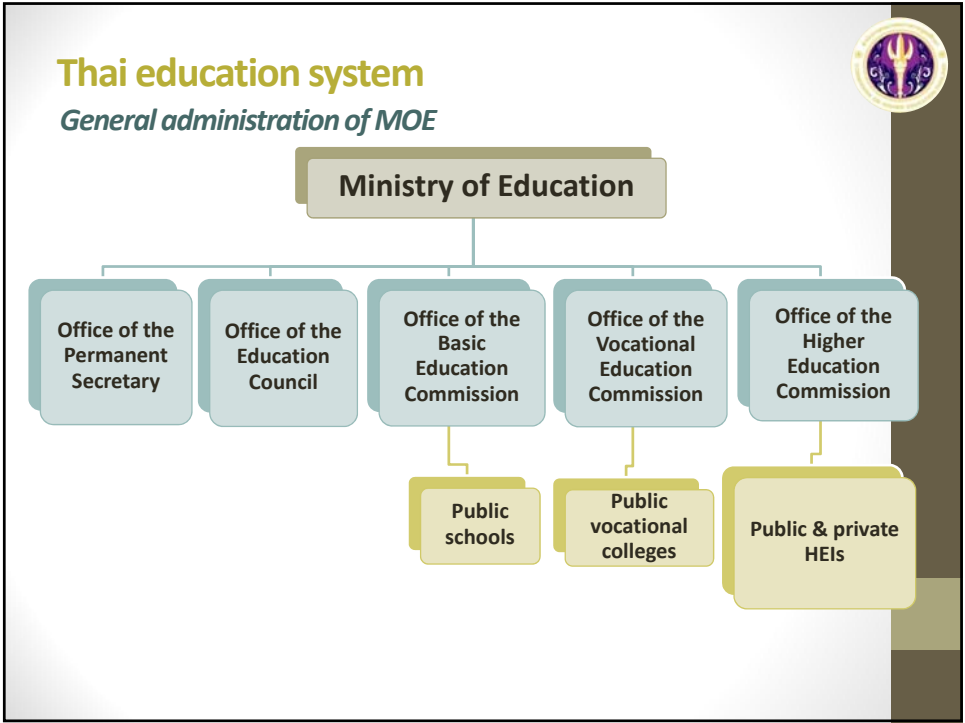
Thai education system

General administration of MOE

Ministry of Education

Office of the Permanent Secretary

Office of the Education Council

Office of the Basic Education Commission

Office of the Vocational Education Commission

Office of the Higher Education Commission

Public schools

Public vocational colleges

Public & private HEIs